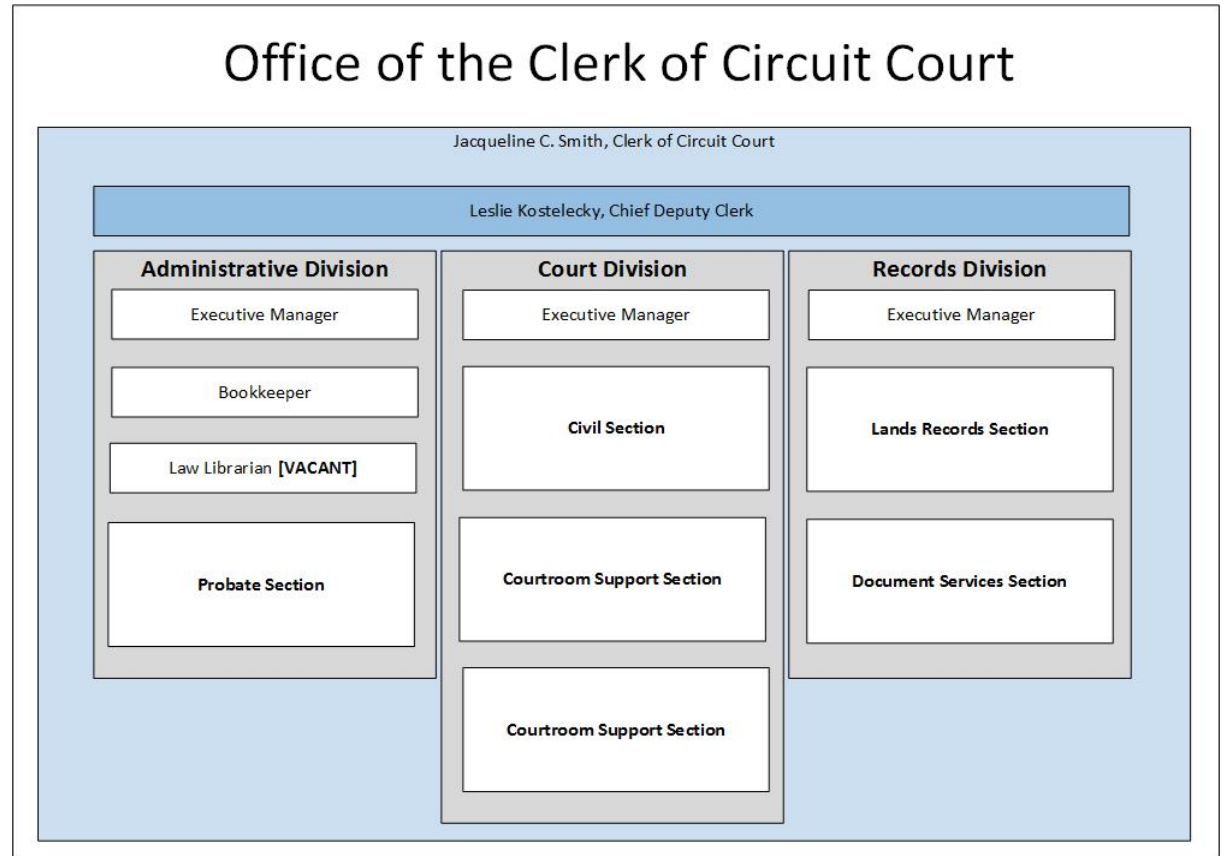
Office of the Clerk of Circuit Court

Jacqueline C. Smith, Clerk of Circuit Court

Leslie Kostelecky, Chief Deputy Clerk

Administrative Division

Executive Manager

Bookkeeper

Law Librarian **[VACANT]**

**Probate Section**

Court Division

Executive Manager

**Civil Section**

**Courtroom Support Section**

**Courtroom Support Section**

Records Division

Executive Manager

**Lands Records Section**

**Document Services Section**